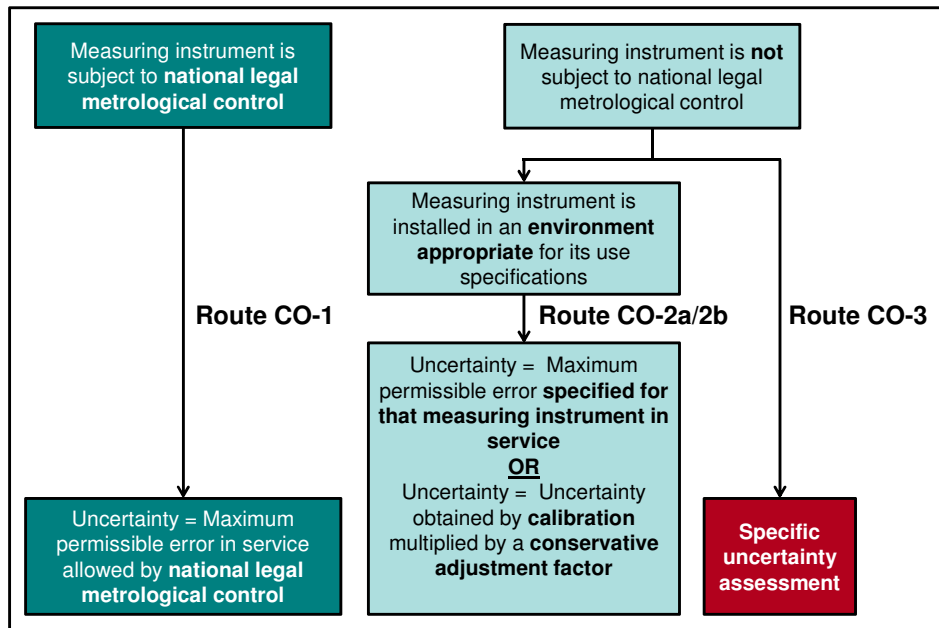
Measuring instrument is subject to **national legal metrological control**

Measuring instrument is **not** subject to national legal metrological control

Measuring instrument is installed in an **environment appropriate** for its use specifications

Route CO-1

Route CO-2a/2b

Route CO-3

Uncertainty = Maximum permissible error **specified for that measuring instrument in service**
**OR**
Uncertainty = Uncertainty obtained by **calibration** multiplied by a **conservative adjustment factor**

Uncertainty = Maximum permissible error in service allowed by **national legal metrological control**

Specific uncertainty assessment